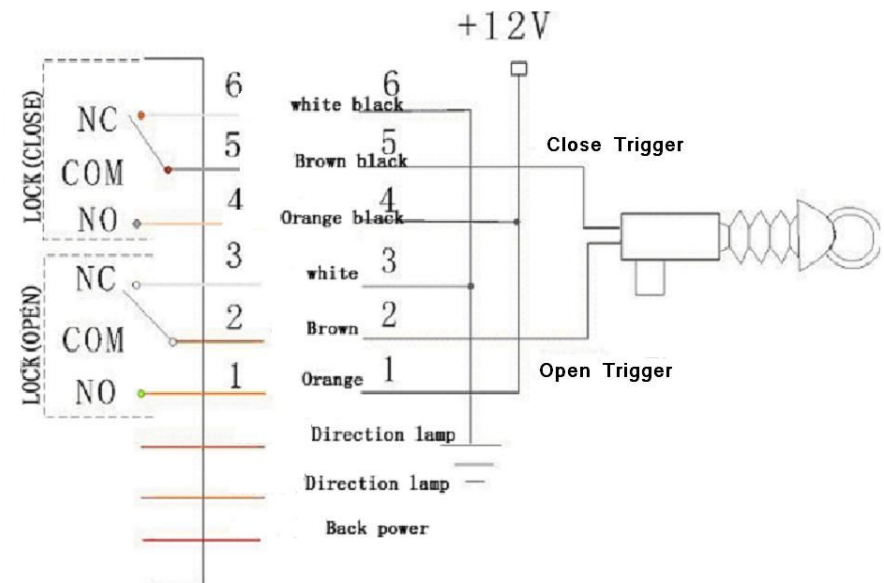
+12V

LOCK (CLOSE)
NC
COM
NO

LOCK (OPEN)
NC
COM
NO

6
5
4
3
2
1

white black 6
Brown black 5
Orange black 4
white 3
Brown 2
Orange 1

Close Trigger
Open Trigger

Direction lamp
Direction lamp
Back power